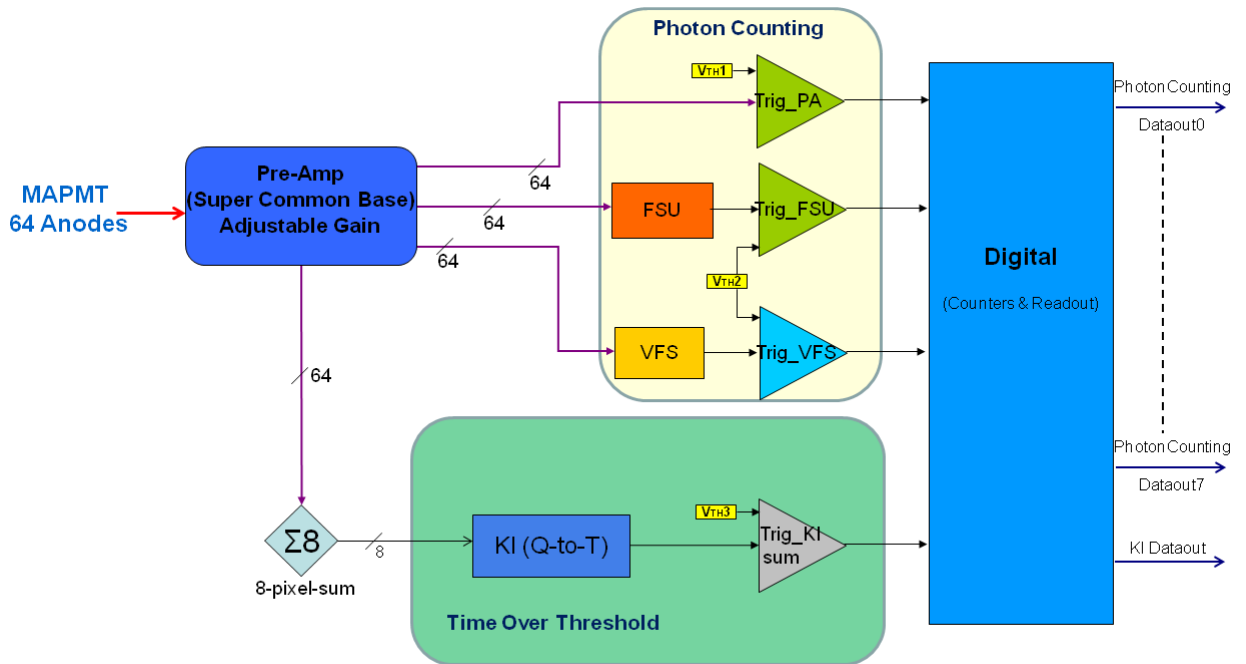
Photon Counting

MAPMT
64 Anodes

Pre-Amp
(Super Common Base)
Adjustable Gain

64

64

64

64

$V_{TH1}$

Trig_PA

FSU

Trig_FSU

$V_{TH2}$

VFS

Trig_VFS

Digital

(Counters & Readout)

Photon Counting

Dataout0

Photon Counting

Dataout7

KI Dataout

Σ8

8-pixel-sum

8

KI (Q-to-T)

$V_{TH3}$

Trig_KI
sum

Time Over Threshold